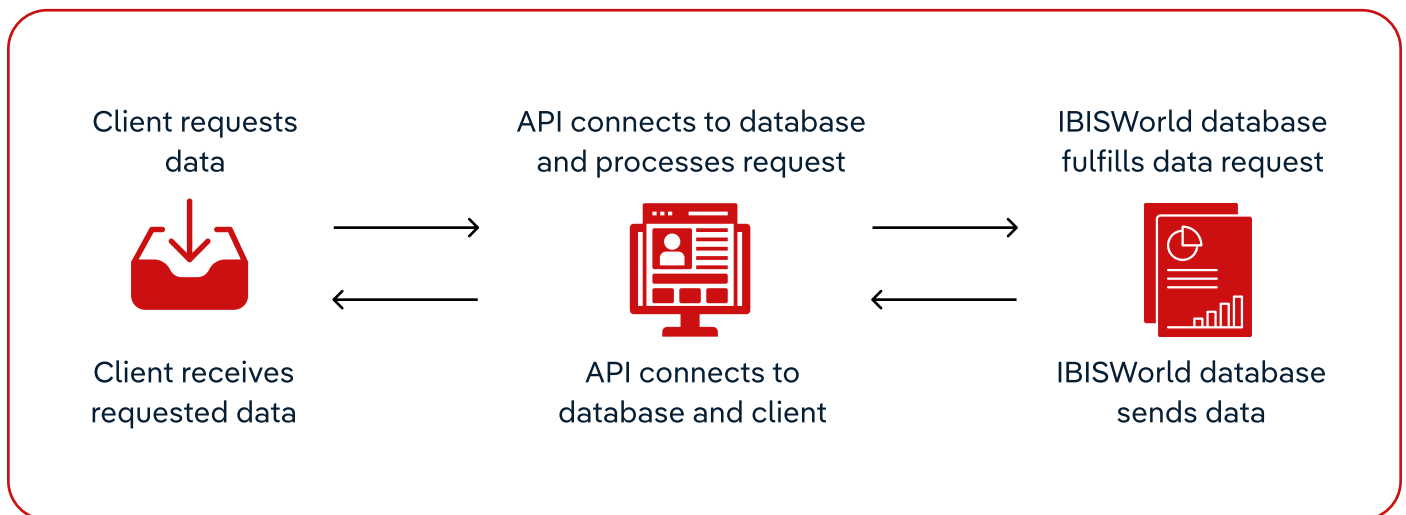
Client requests data

API connects to database and processes request

IBISWorld database fulfills data request

Client receives requested data

API connects to database and client

IBISWorld database sends data